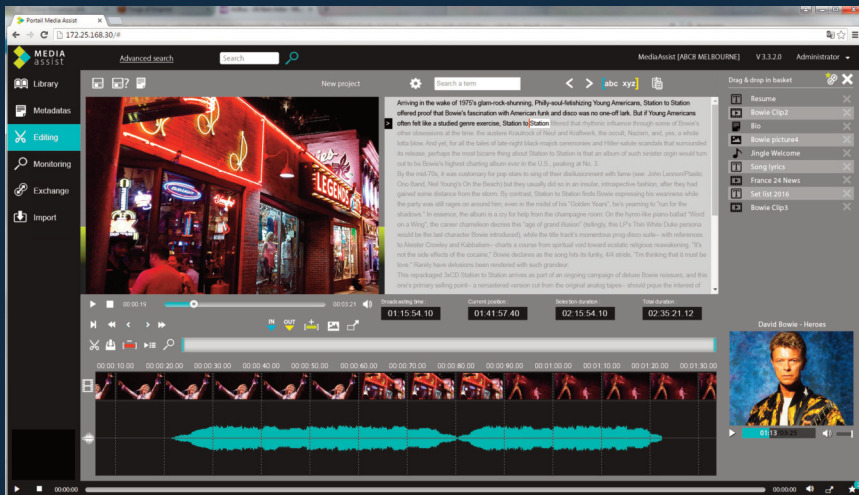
Portail Media Assist ×

172.25.168.30/#

MEDIA assist

Advanced search

Search

MediaAssist [ABC8 MELBOURNE] V 3.3.2.0 Administrator

Library

Metadatas

Editing

Monitoring

Exchange

Import

New project

Search a term

abc xyz

Drag & drop in basket

Resume

Bowie Clip2

Bio

Bowie picture4

Jingle Welcome

Song lyrics

France 24 News

Set list 2016

Bowie Clip3

Arriving in the wake of 1975's glam-rock-shunning, Philly-soul-fetishizing Young Americans, Station to Station offered proof that Bowie's fascination with American funk and disco was no one-off lark. But if Young Americans often felt like a studied genre exercise, Station to Station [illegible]

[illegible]

This repackaged 3xCD Station to Station arrives as part of an ongoing campaign of deluxe Bowie reissues, and this one's primary selling point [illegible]

00:00:19

00:03:21

Broadcasting time: 01:15:54.10

Current position: 01:41:57.40

Selection duration: 02:15:54.10

Total duration: 02:35:21.12

IN OUT

David Bowie - Heroes

00:00:10.00 00:00:20.00 00:00:30.00 00:00:40.00 00:00:50.00 00:00:60.00 00:00:70.00 00:00:80.00 00:00:90.00 00:01:00.00 00:01:10.00 00:01:20.00 00:01:30.00

01:13

00:00:00